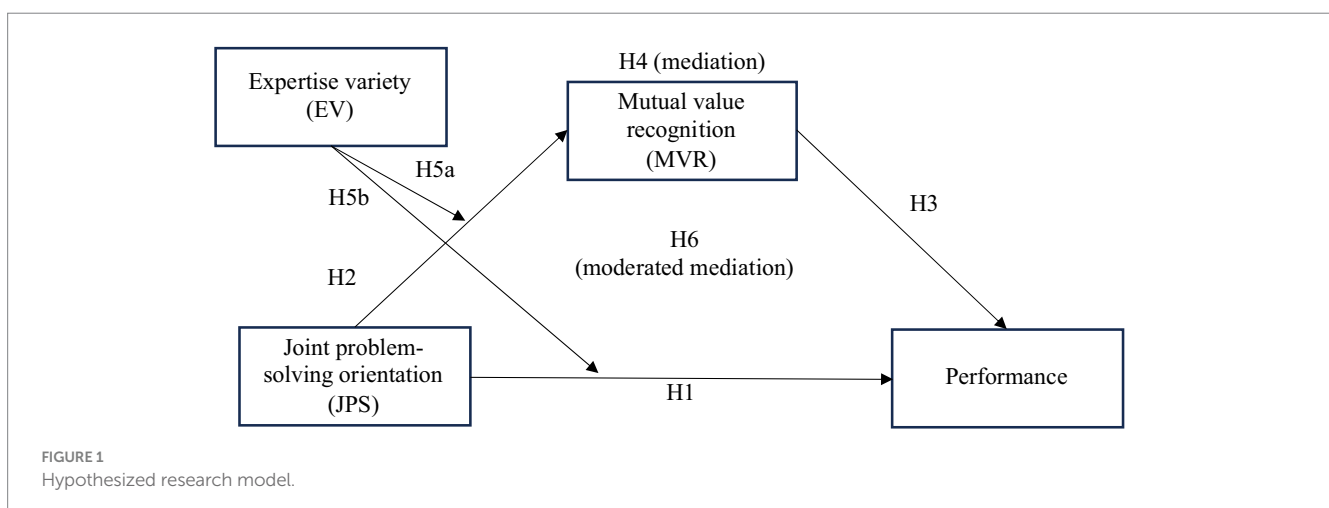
Expertise variety (EV)

H4 (mediation)

Mutual value recognition (MVR)

H5a

H5b

H3

H6 (moderated mediation)

H2

Joint problem-solving orientation (JPS)

Performance

H1

FIGURE 1
Hypothesized research model.